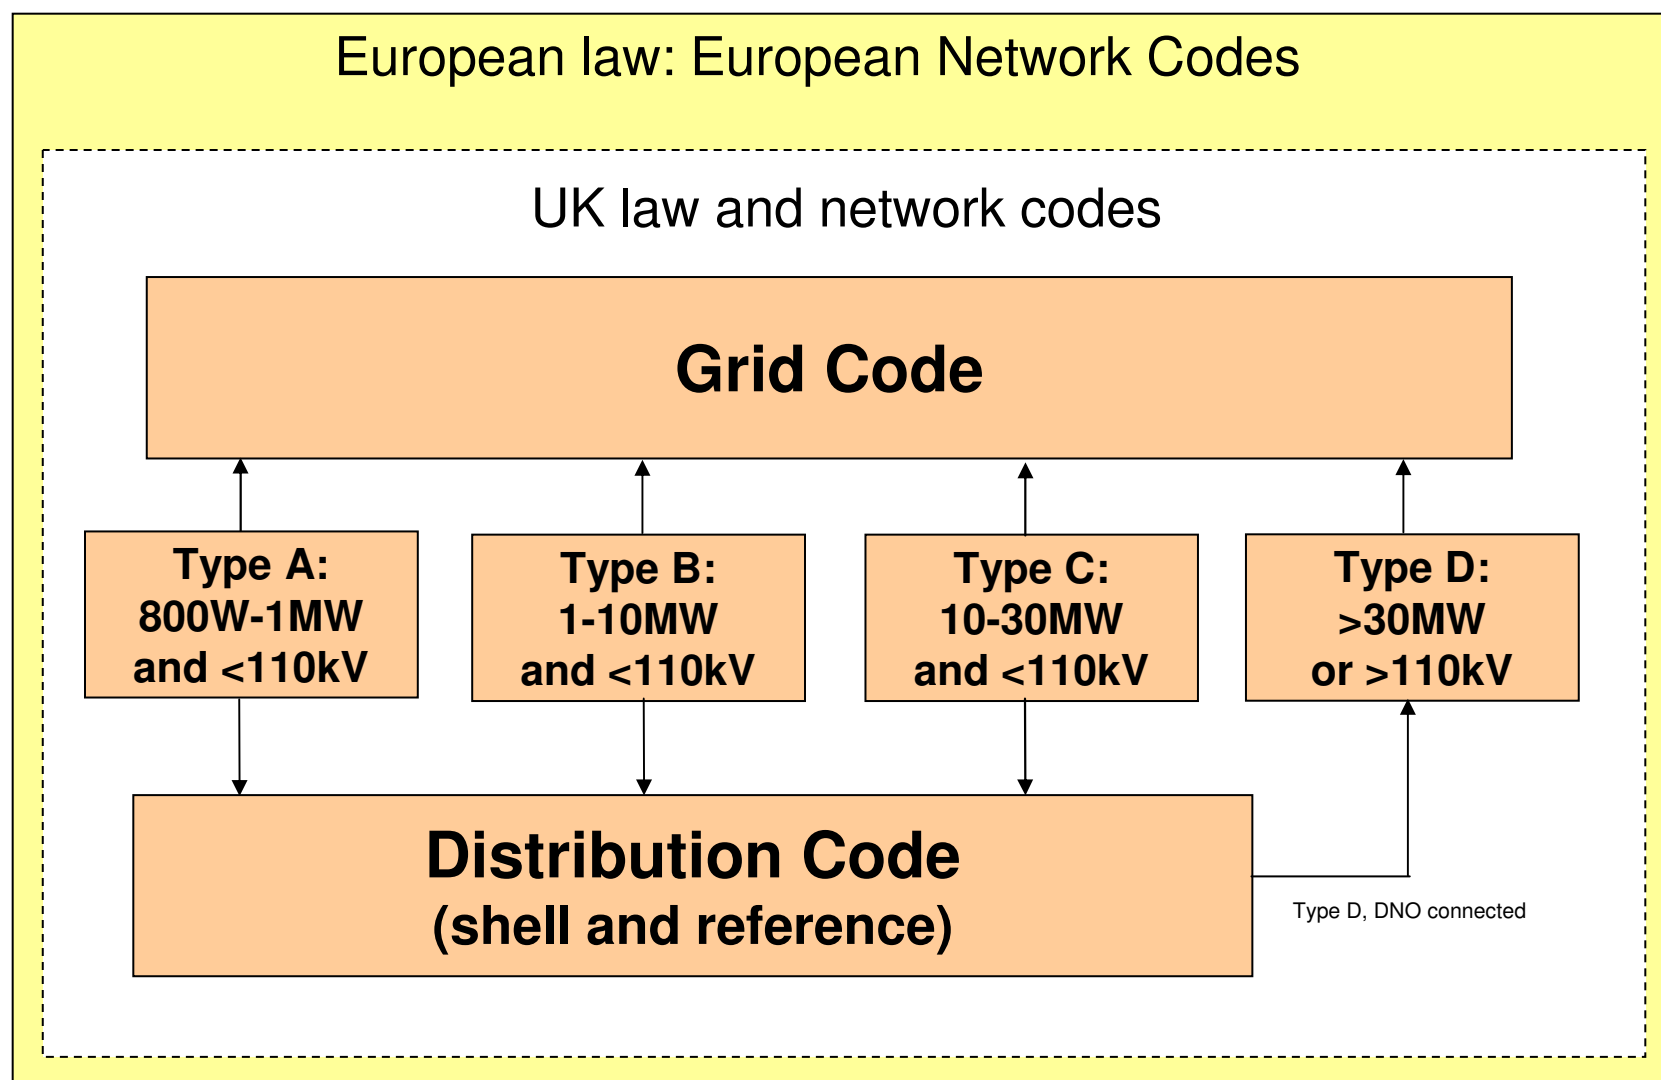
European law: European Network Codes

UK law and network codes

Grid Code

Type A:
800W-1MW
and <110kV

Type B:
1-10MW
and <110kV

Type C:
10-30MW
and <110kV

Type D:
>30MW
or >110kV

Distribution Code
(shell and reference)

Type D, DNO connected